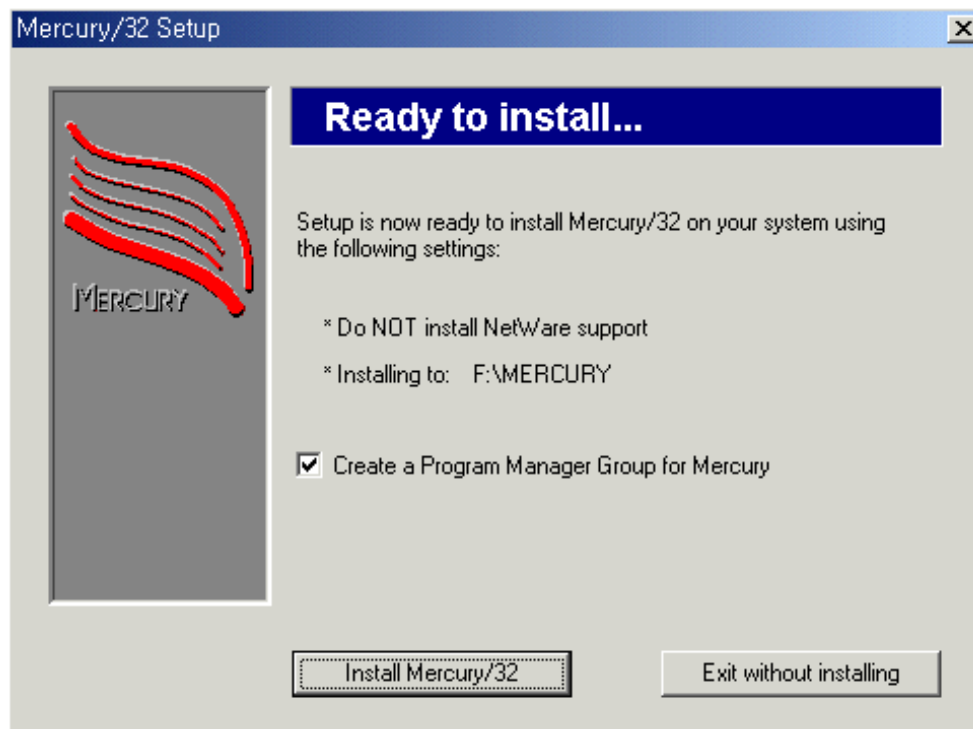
Mercury/32 Setup

MERCURY

Ready to install...

Setup is now ready to install Mercury/32 on your system using the following settings:

* Do NOT install NetWare support

* Installing to: F:\MERCURY

☑ Create a Program Manager Group for Mercury

Install Mercury/32

Exit without installing